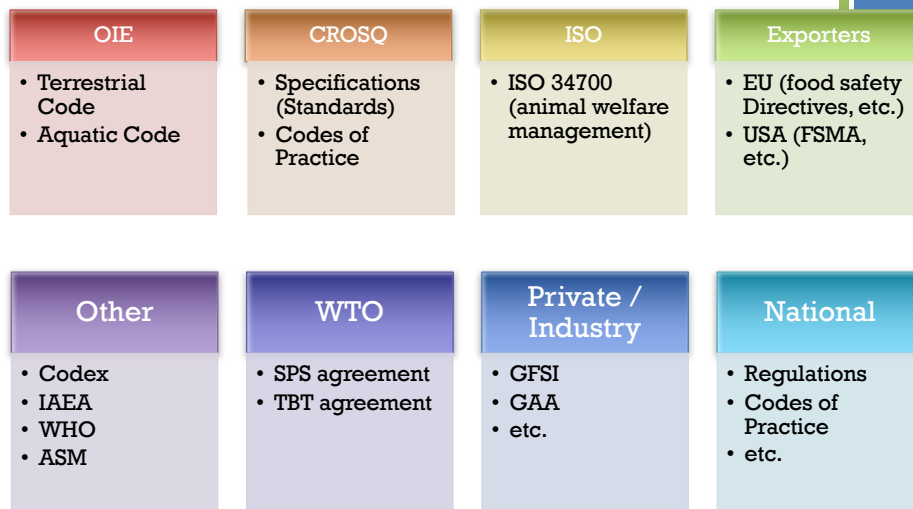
OIE

• Terrestrial Code
• Aquatic Code

CROSQ

• Specifications (Standards)
• Codes of Practice

ISO

• ISO 34700 (animal welfare management)

Exporters

• EU (food safety Directives, etc.)
• USA (FSMA, etc.)

Other

• Codex
• IAEA
• WHO
• ASM

WTO

• SPS agreement
• TBT agreement

Private / Industry

• GFSI
• GAA
• etc.

National

• Regulations
• Codes of Practice
• etc.